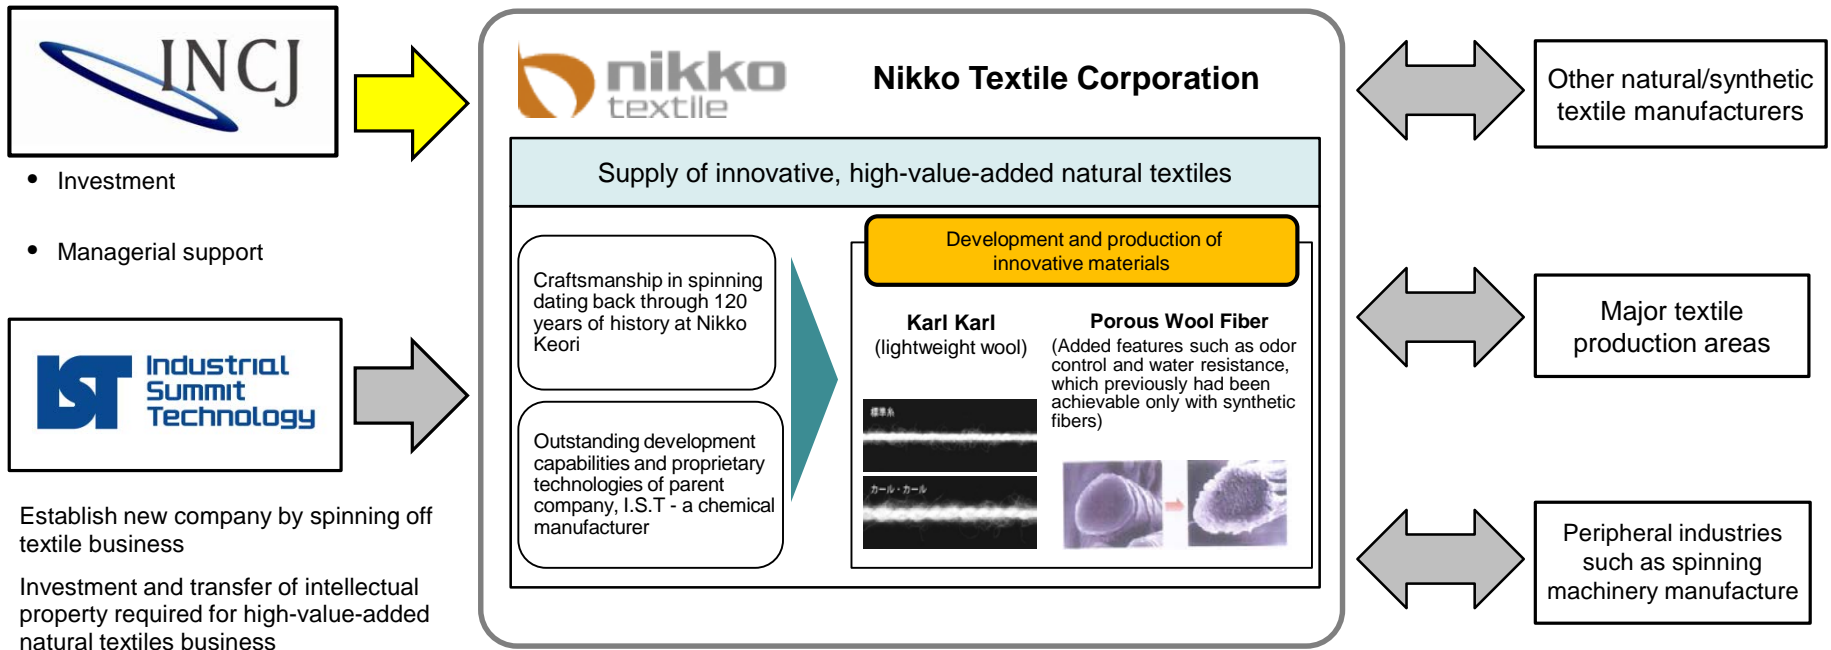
INCJ

• Investment

• Managerial support

IST Industrial Summit Technology

Establish new company by spinning off textile business

Investment and transfer of intellectual property required for high-value-added natural textiles business

nikko textile

Nikko Textile Corporation

Supply of innovative, high-value-added natural textiles

Craftsmanship in spinning dating back through 120 years of history at Nikko Keori

Outstanding development capabilities and proprietary technologies of parent company, I.S.T - a chemical manufacturer

Development and production of innovative materials

Karl Karl
(lightweight wool)

標準糸

カール・カール

Porous Wool Fiber
(Added features such as odor control and water resistance, which previously had been achievable only with synthetic fibers)

Other natural/synthetic textile manufacturers

Major textile production areas

Peripheral industries such as spinning machinery manufacture